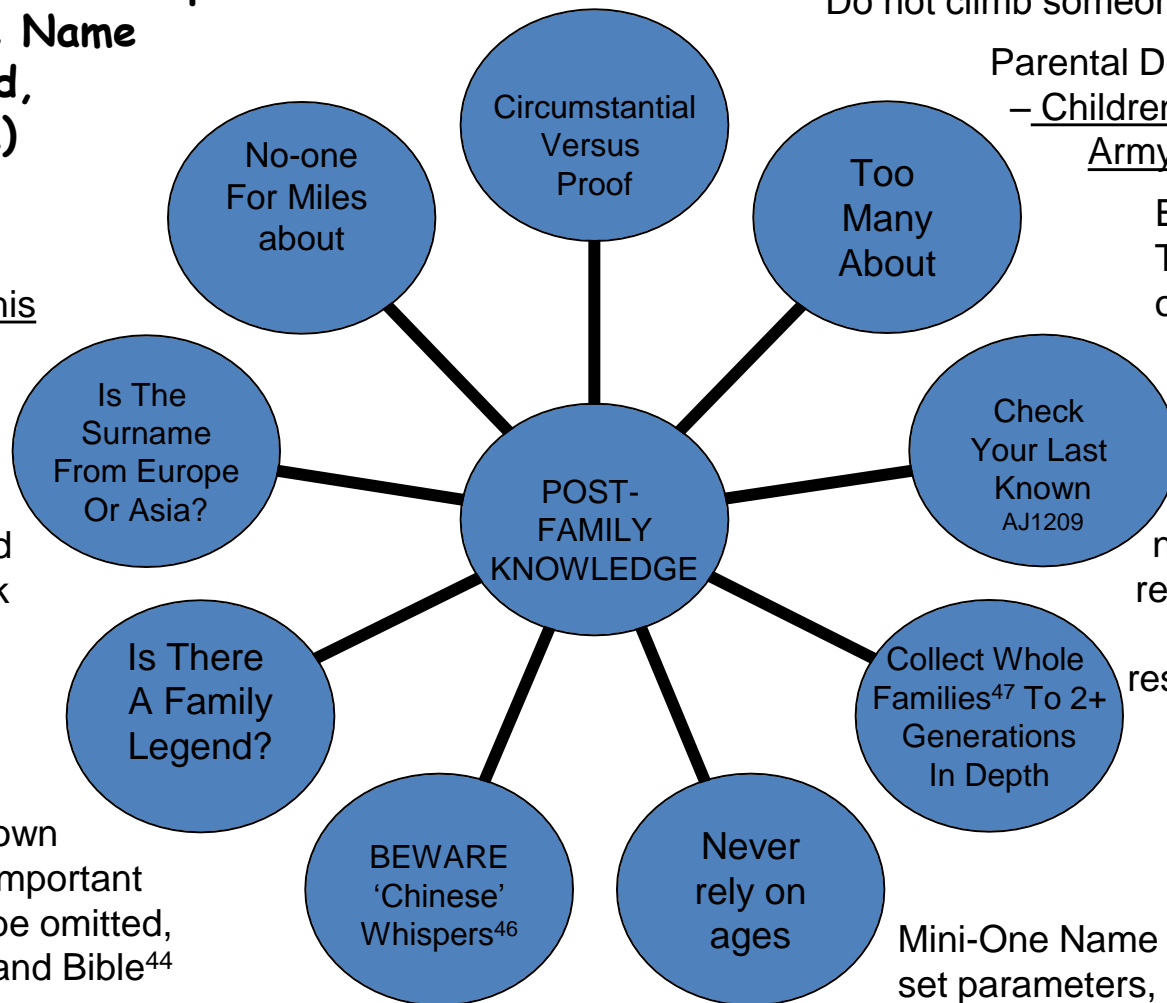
Name
d,
)

his

d
k

own
mportant
be omitted,
and Bible$^{44}$

Do not climb someo

Parental D
– Childre
Army

E
T
c

n
re

res

Circumstantial Versus Proof

No-one For Miles about

Too Many About

Is The Surname From Europe Or Asia?

POST-FAMILY KNOWLEDGE

Check Your Last Known AJ1209

Is There A Family Legend?

Collect Whole Families$^{47}$ To 2+ Generations In Depth

BEWARE 'Chinese' Whispers$^{46}$

Never rely on ages

Mini-One Name
set parameters,